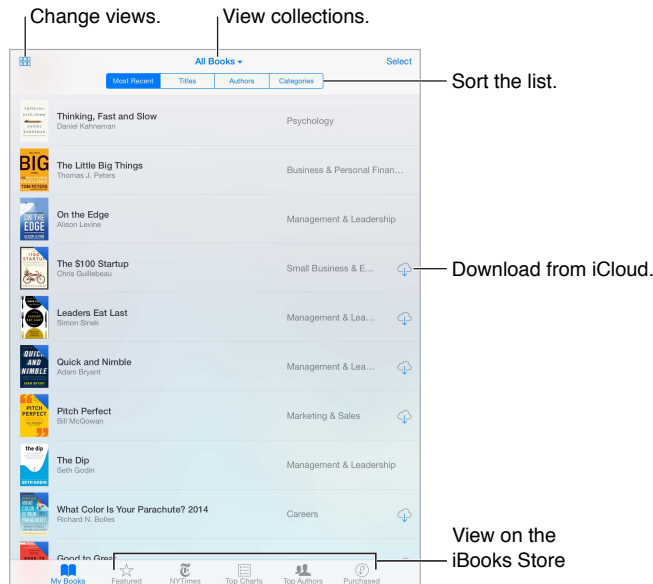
Change views.

View collections.

All Books

Select

Most Recent | Titles | Authors | Categories

Sort the list.

Thinking, Fast and Slow
Daniel Kahneman
Psychology

The Little Big Things
Thomas J. Peters
Business & Personal Finan...

On the Edge
Alison Levine
Management & Leadership

The $100 Startup
Chris Guillebeau
Small Business & E...

Download from iCloud.

Leaders Eat Last
Simon Sinek
Management & Lea...

Quick and Nimble
Adam Bryant
Management & Lea...

Pitch Perfect
Bill McGowan
Marketing & Sales

The Dip
Seth Godin
Management & Leadership

What Color Is Your Parachute? 2014
Richard N. Bolles
Careers

Good to Grea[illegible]

View on the iBooks Store

My Books | Featured | NYTimes | Top Charts | Top Authors | Purchased